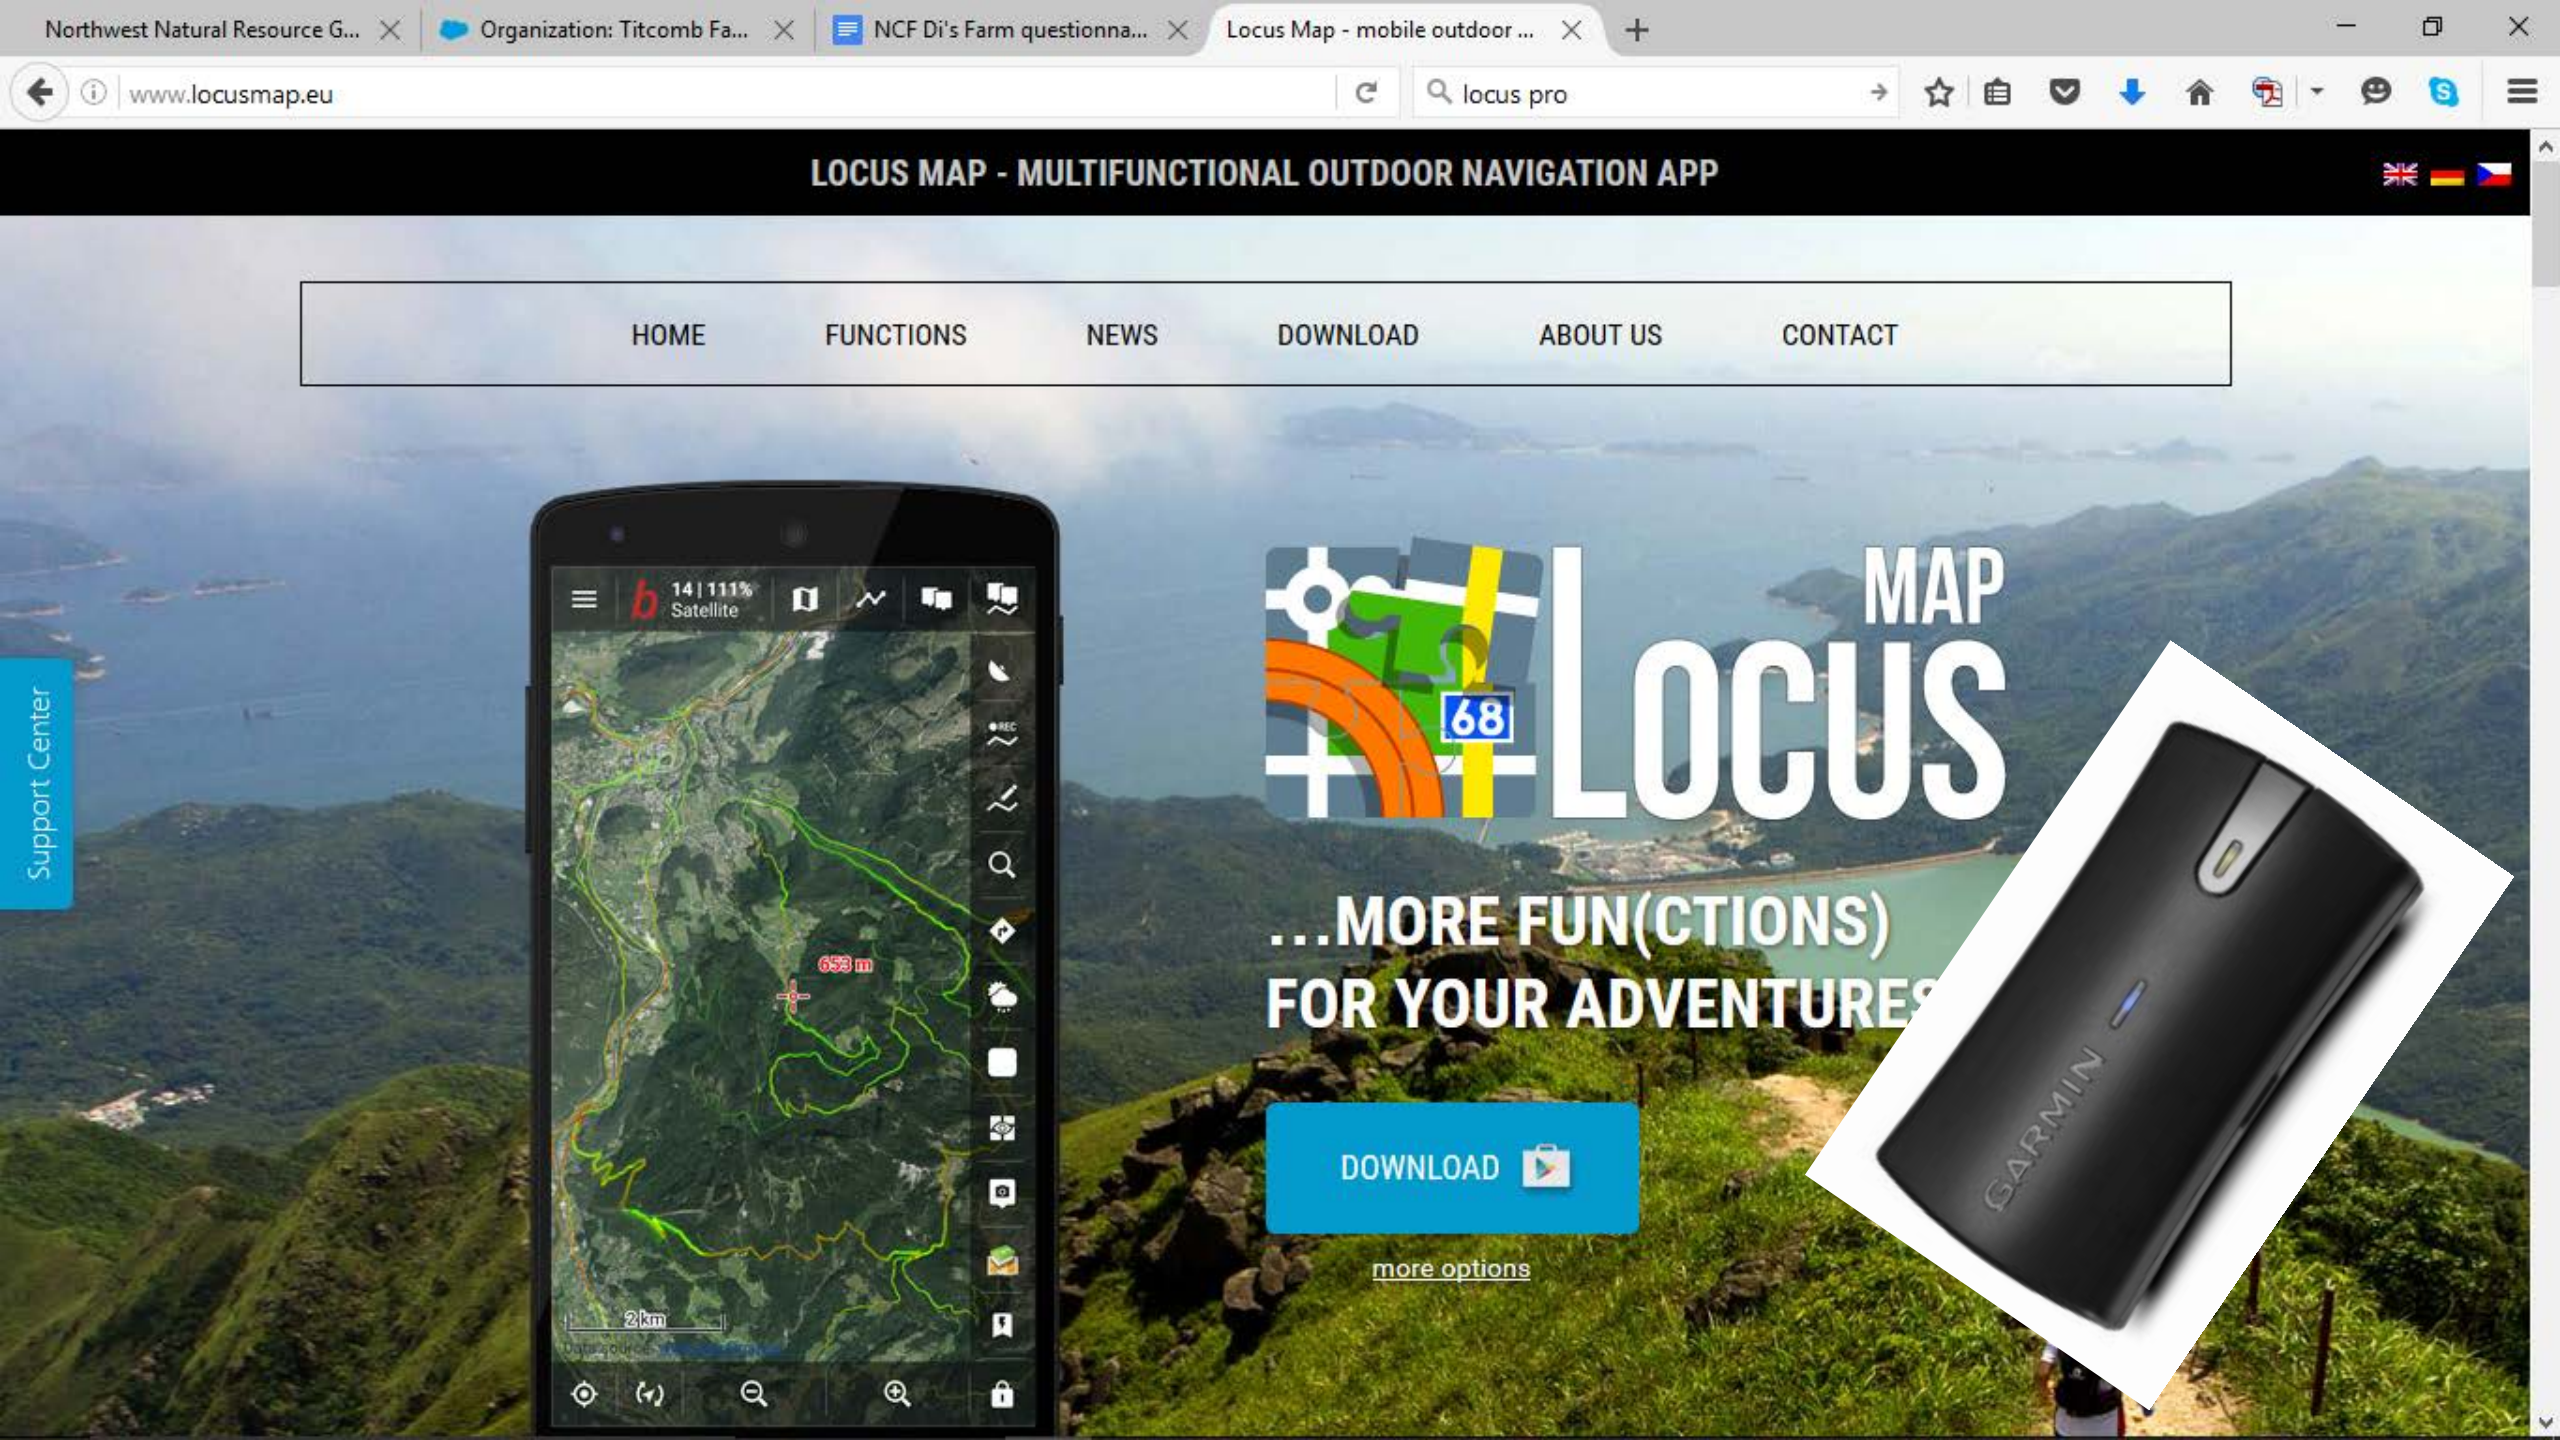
Northwest Natural Resource G... Organization: Titcomb Fa... NCF Di's Farm questionna... Locus Map - mobile outdoor ...

www.locusmap.eu

locus pro

LOCUS MAP - MULTIFUNCTIONAL OUTDOOR NAVIGATION APP

HOME FUNCTIONS NEWS DOWNLOAD ABOUT US CONTACT

Support Center

14 | 111%
Satellite

653 m

2 km

68

MAP
LOCUS

...MORE FUN(CTIONS)
FOR YOUR ADVENTURES

DOWNLOAD

more options

GARMIN